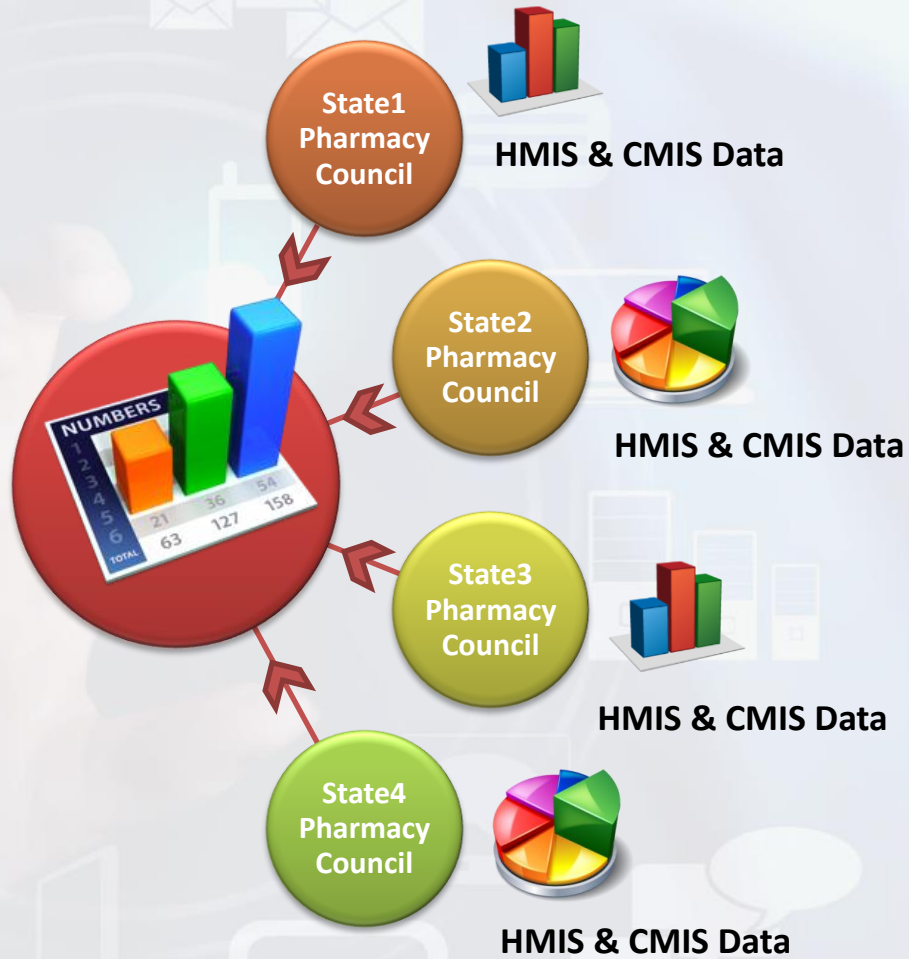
State1 Pharmacy Council

HMIS & CMIS Data

NUMBERS
1
2
3
4
5
6
TOTAL
21 36 54
63 127 158

State2 Pharmacy Council

HMIS & CMIS Data

State3 Pharmacy Council

HMIS & CMIS Data

State4 Pharmacy Council

HMIS & CMIS Data